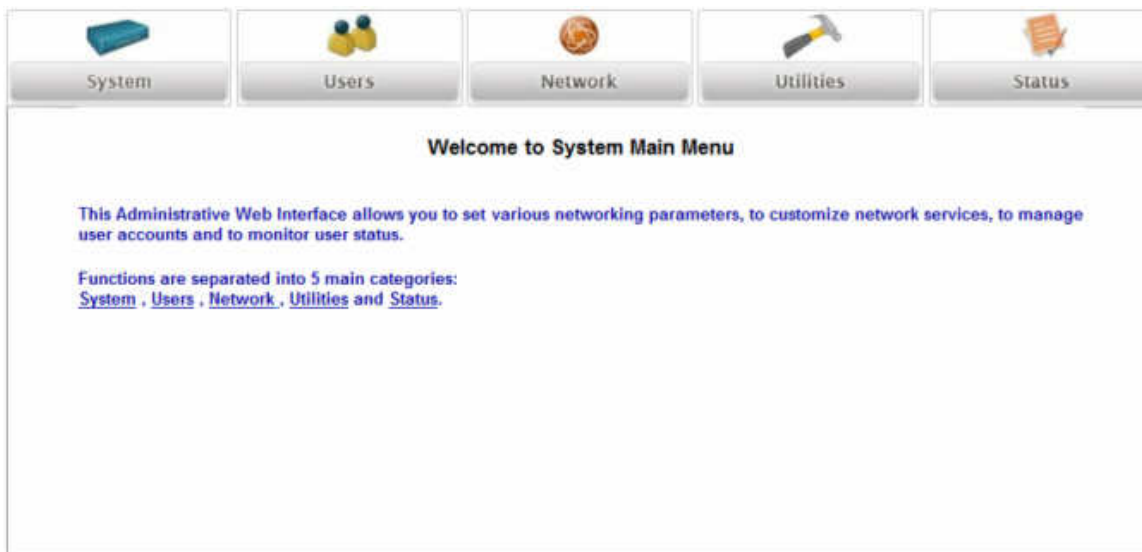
System Users Network Utilities Status

Welcome to System Main Menu

This Administrative Web Interface allows you to set various networking parameters, to customize network services, to manage user accounts and to monitor user status.

Functions are separated into 5 main categories:
System , Users , Network , Utilities and Status.